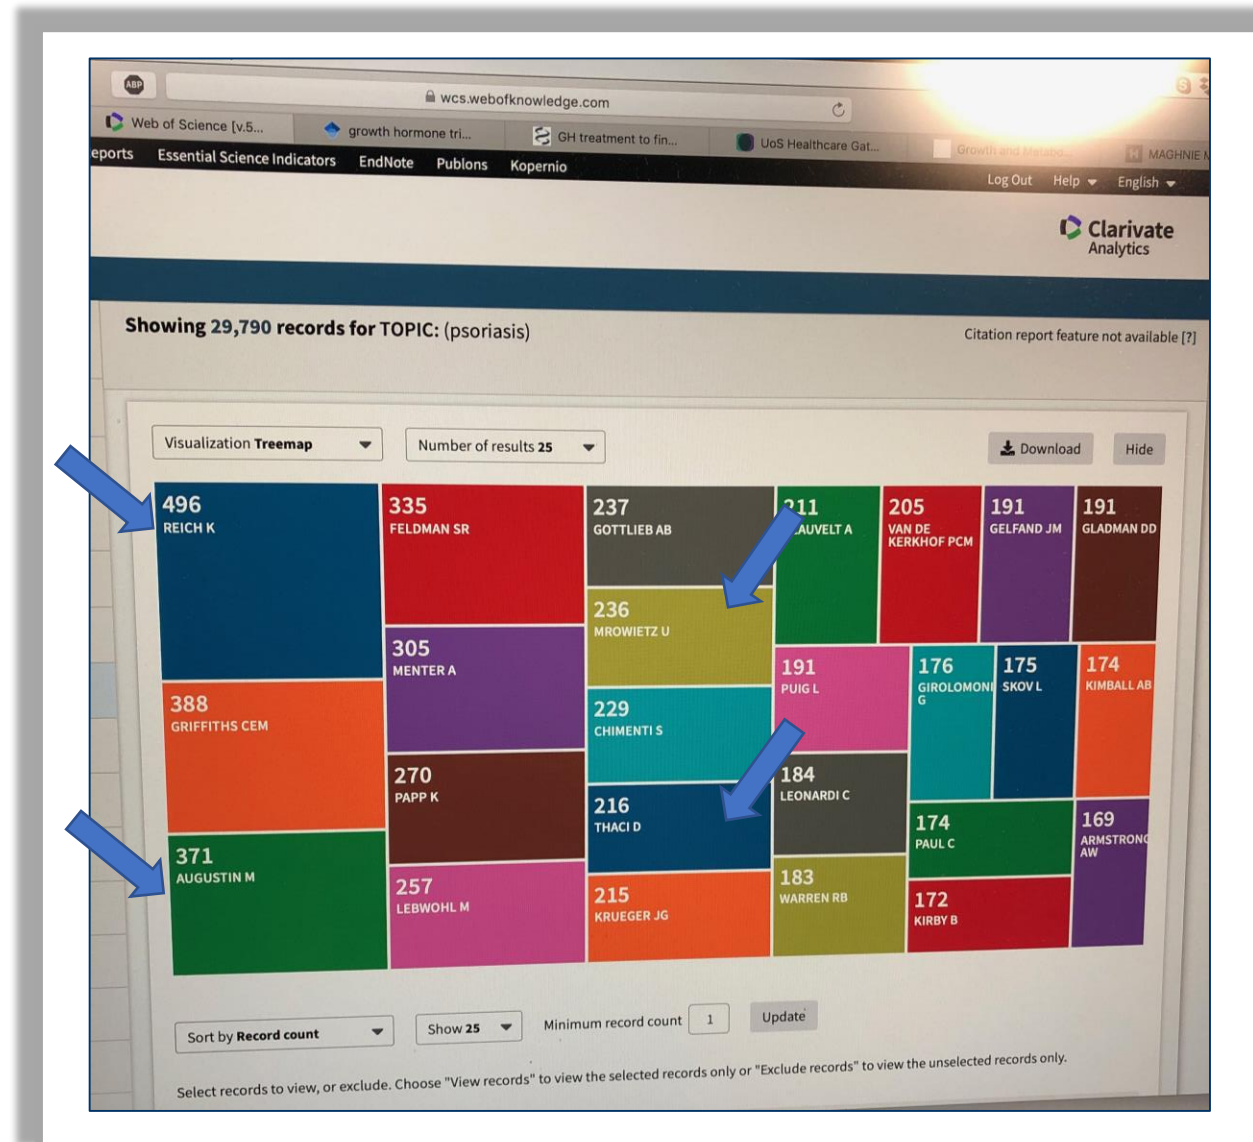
ABP

wcs.webofknowledge.com

Web of Science [v.5... growth hormone tri... GH treatment to fin... UoS Healthcare Gat... Growth and Metabo... MAGHNIE M

eports Essential Science Indicators EndNote Publons Kopernio

Log Out Help English

Clarivate Analytics

Showing 29,790 records for TOPIC: (psoriasis)

Citation report feature not available [?]

Visualization Treemap

Number of results 25

Download

Hide

496 REICH K

335 FELDMAN SR

237 GOTTLIEB AB

211 LAUVELT A

205 VAN DE KERKHOF PCM

191 GELFAND JM

191 GLADMAN DD

236 MROWIETZ U

305 MENTER A

191 PUIG L

176 GIROLOMONI G

175 SKOV L

174 KIMBALL AB

388 GRIFFITHS CEM

229 CHIMENTI S

270 PAPP K

184 LEONARDI C

216 THACI D

174 PAUL C

169 ARMSTRONG AW

371 AUGUSTIN M

257 LEBWOHL M

215 KRUEGER JG

183 WARREN RB

172 KIRBY B

Sort by Record count

Show 25

Minimum record count 1

Update

Select records to view, or exclude. Choose "View records" to view the selected records only or "Exclude records" to view the unselected records only.